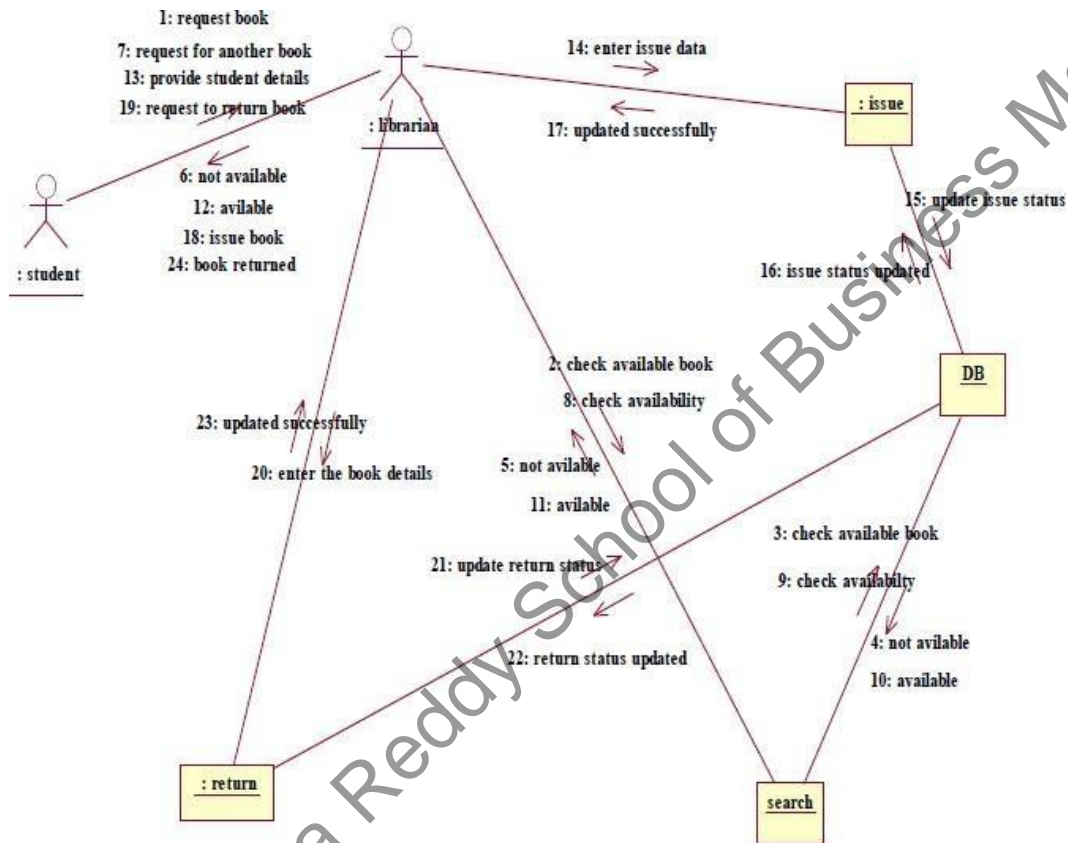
1: request book
7: request for another book
13: provide student details
19: request to return book

: librarian

14: enter issue data

17: updated successfully

: issue

6: not available
12: avilable
18: issue book
24: book returned

: student

15: update issue status

16: issue status updated

DB

2: check available book
8: check availability

23: updated successfully

20: enter the book details

5: not avilable

11: avilable

3: check available book

9: check availabilty

21: update return status

4: not avilable

10: available

22: return status updated

: return

search

a Reddy School of Business M